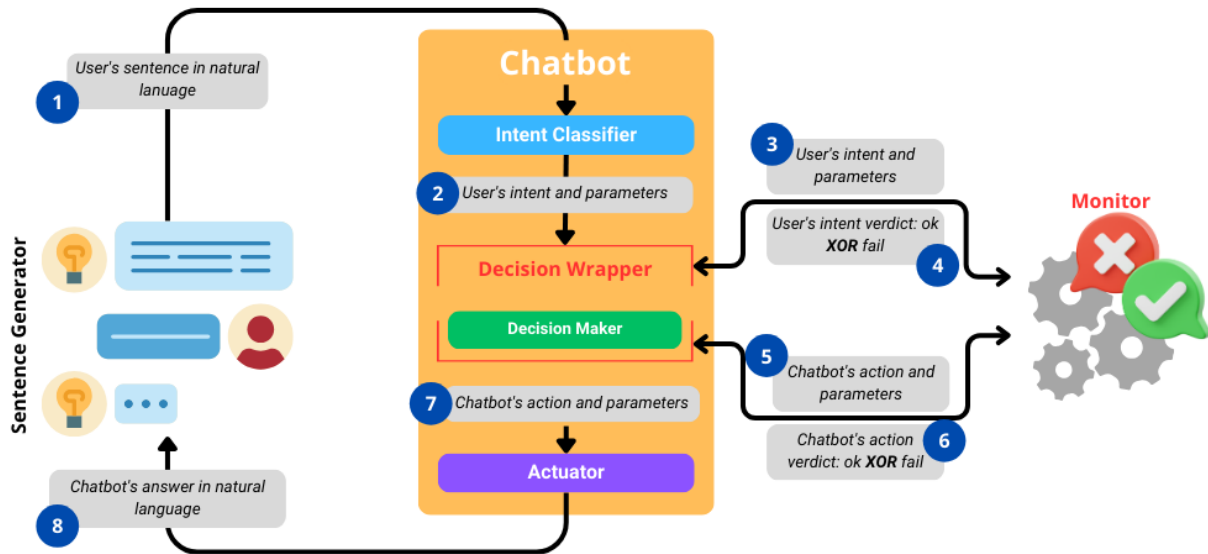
1 User's sentence in natural lanuage

Chatbot

Intent Classifier

2 User's intent and parameters

Decision Wrapper

Decision Maker

7 Chatbot's action and parameters

Actuator

3 User's intent and parameters

User's intent verdict: ok **XOR** fail 4

5 Chatbot's action and parameters

Chatbot's action verdict: ok **XOR** fail 6

Monitor

Sentence Generator

Chatbot's answer in natural language 8